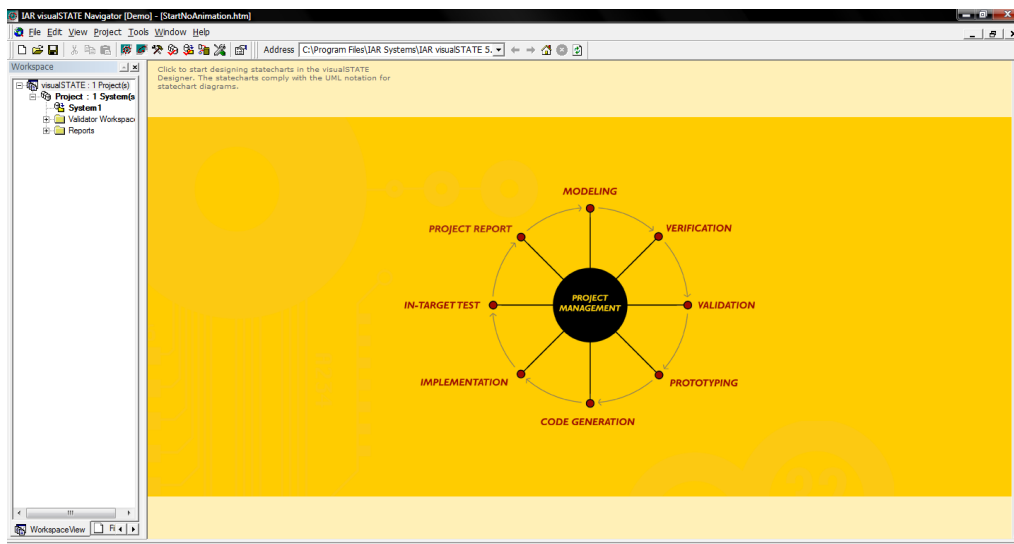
IAR visualSTATE Navigator [Demo] - [StartNoAnimation.htm]

File Edit View Project Tools Window Help

Address C:\Program Files\IAR Systems\IAR visualSTATE 5.

Workspace

visualSTATE : 1 Project(s)
Project : 1 System(s
System1
Validator Workspace
Reports

WorkspaceView Fi

Click to start designing statecharts in the visualSTATE Designer. The statecharts comply with the UML notation for statechart diagrams.

MODELING
VERIFICATION
VALIDATION
PROTOTYPING
CODE GENERATION
IMPLEMENTATION
IN-TARGET TEST
PROJECT REPORT
PROJECT MANAGEMENT